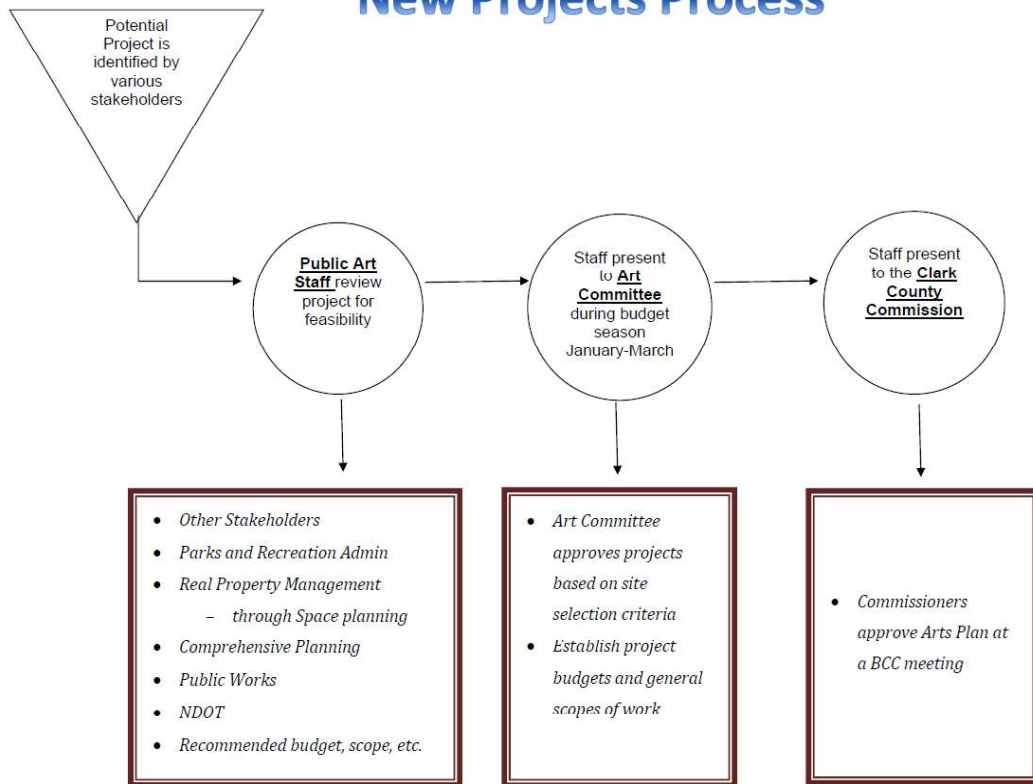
New Projects Process

Potential Project is identified by various stakeholders

Public Art Staff review project for feasibility

Staff present to Art Committee during budget season January-March

Staff present to the Clark County Commission

- Other Stakeholders
- Parks and Recreation Admin
- Real Property Management
  - through Space planning
- Comprehensive Planning
- Public Works
- NDOT
- Recommended budget, scope, etc.

- Art Committee approves projects based on site selection criteria
- Establish project budgets and general scopes of work

- Commissioners approve Arts Plan at a BCC meeting